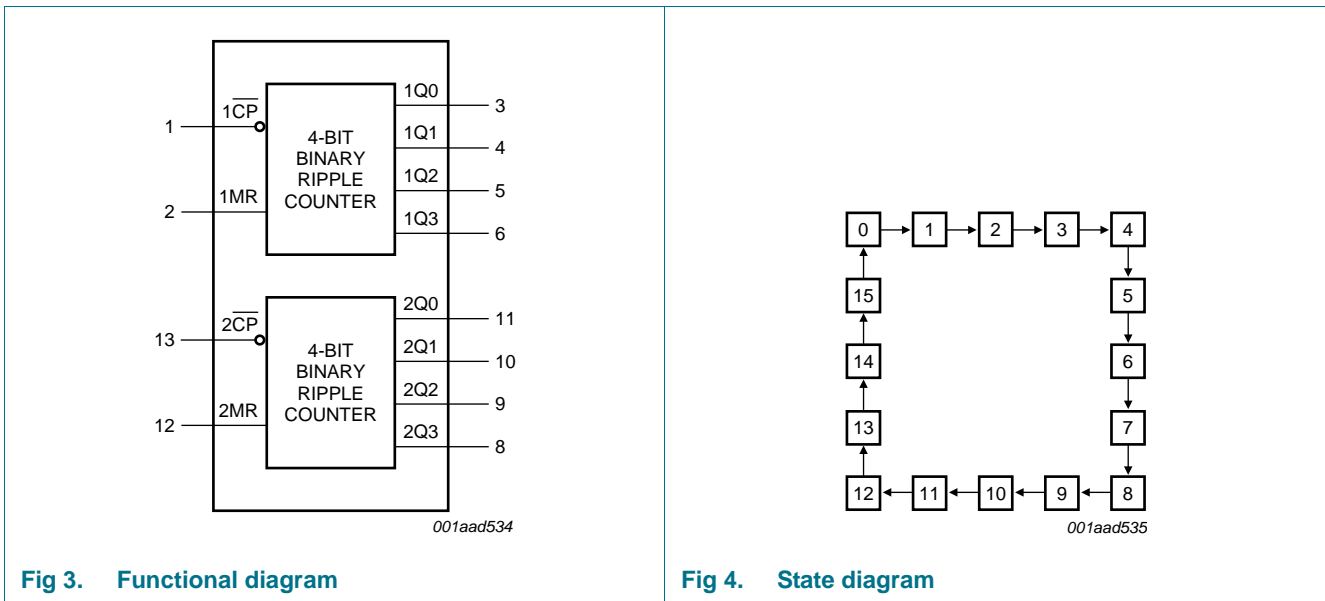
1
$1\overline{CP}$
2
1MR
4-BIT
BINARY
RIPPLE
COUNTER
1Q0
3
1Q1
4
1Q2
5
1Q3
6
13
$2\overline{CP}$
12
2MR
4-BIT
BINARY
RIPPLE
COUNTER
2Q0
11
2Q1
10
2Q2
9
2Q3
8

001aad534

Fig 3. Functional diagram

0 1 2 3 4
15 5
14 6
13 7
12 11 10 9 8

001aad535

Fig 4. State diagram